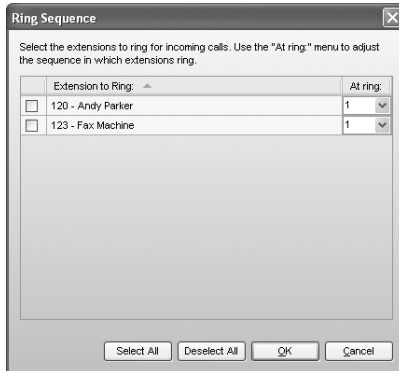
Ring Sequence

Select the extensions to ring for incoming calls. Use the "At ring:" menu to adjust the sequence in which extensions ring.

| | Extension to Ring: | At ring: |
|---|---|---|
| ☐ | 120 - Andy Parker | 1 |
| ☐ | 123 - Fax Machine | 1 |

Select All
Deselect All
OK
Cancel